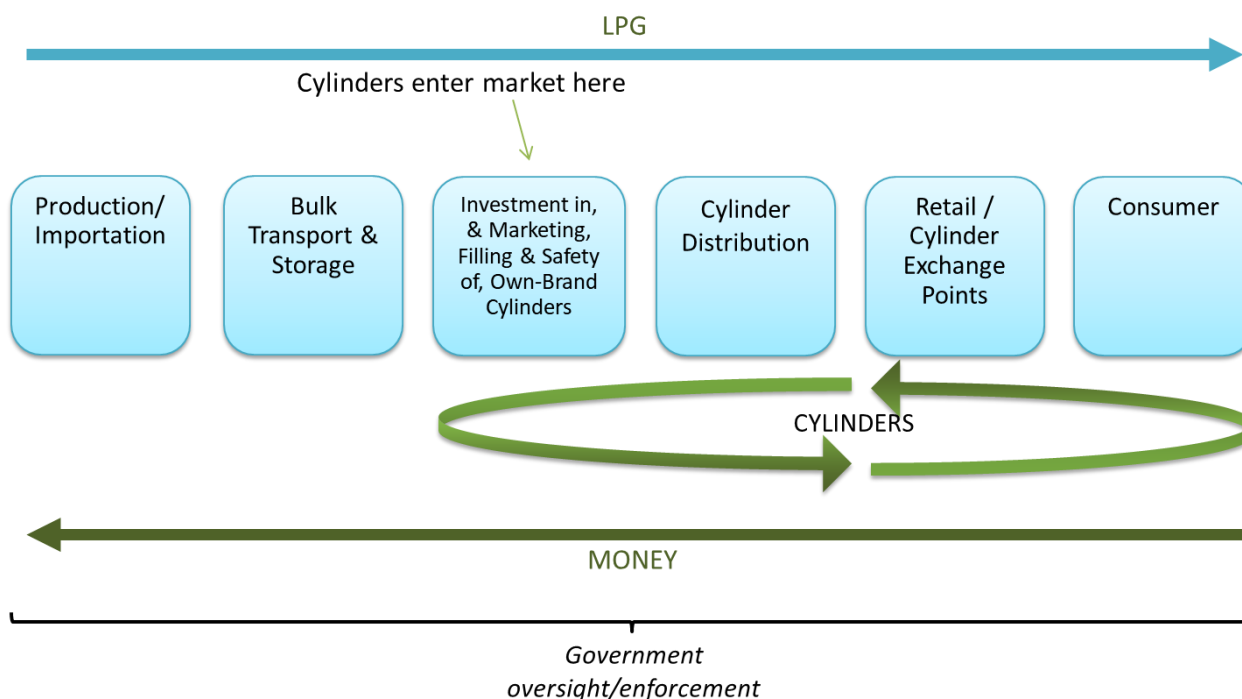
LPG

Cylinders enter market here

Production/ Importation

Bulk Transport & Storage

Investment in, & Marketing, Filling & Safety of, Own-Brand Cylinders

Cylinder Distribution

Retail / Cylinder Exchange Points

Consumer

CYLINDERS

MONEY

*Government oversight/enforcement*